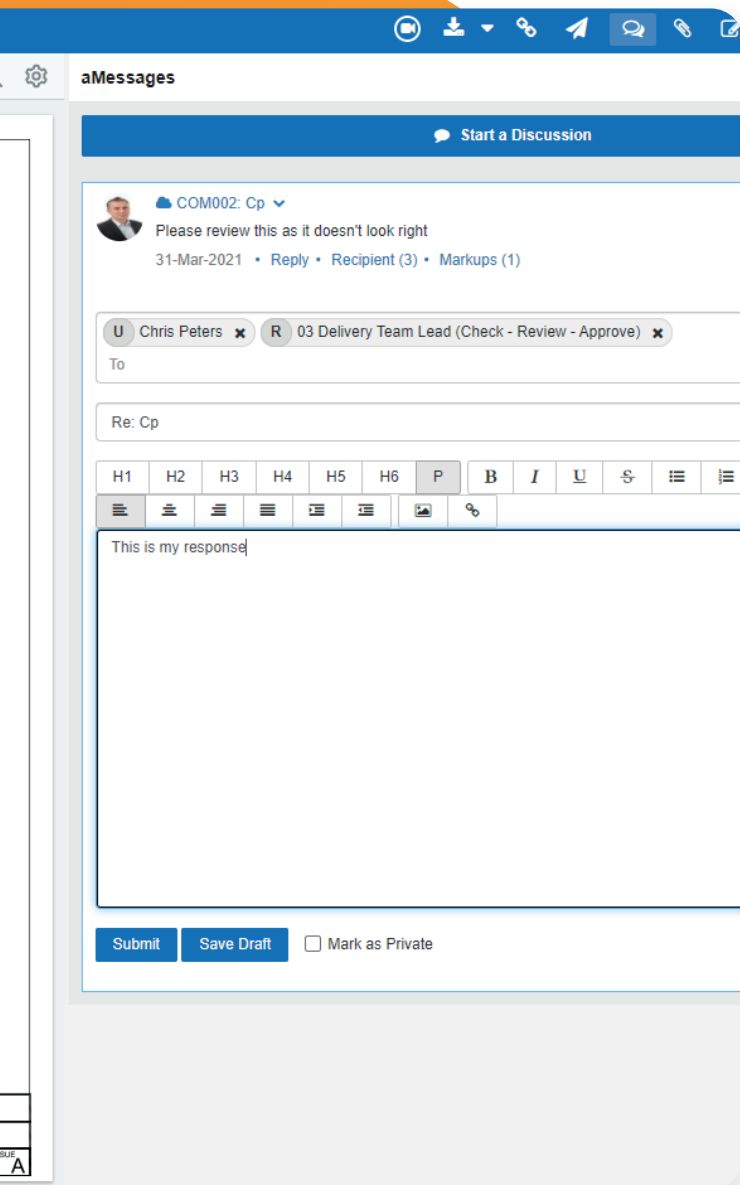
aMessages

Start a Discussion

COM002: Cp

Please review this as it doesn't look right

31-Mar-2021 • Reply • Recipient (3) • Markups (1)

U Chris Peters R 03 Delivery Team Lead (Check - Review - Approve)

To

Re: Cp

H1 H2 H3 H4 H5 H6 P B I U S

This is my response

Submit Save Draft Mark as Private

SUE A